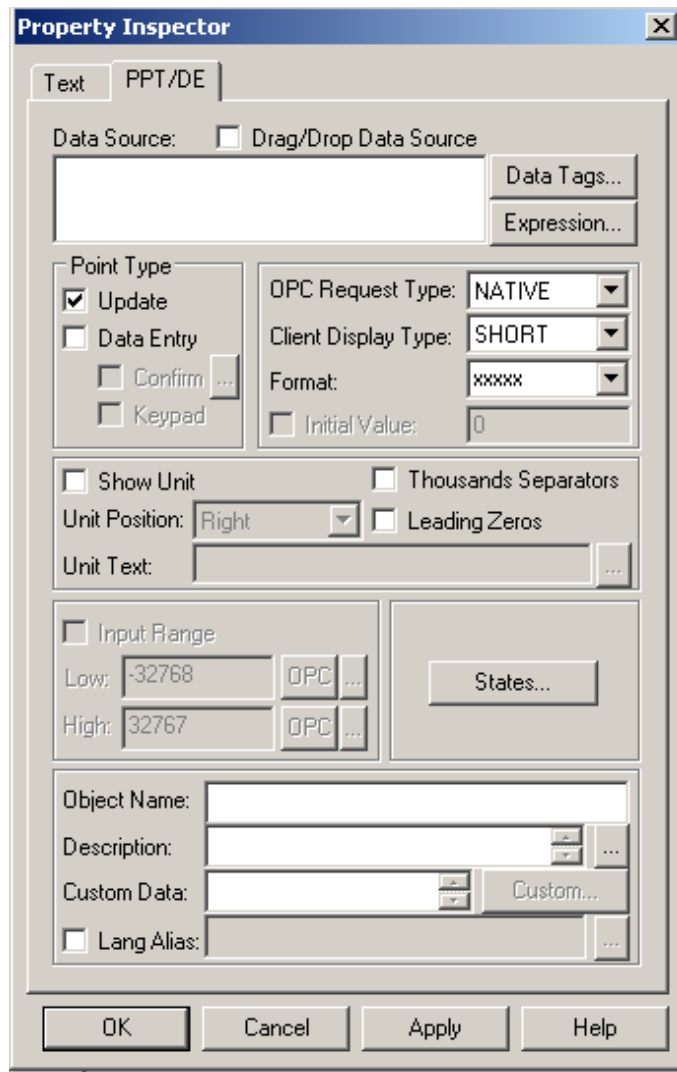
Property Inspector

Text PPT/DE

Data Source: Drag/Drop Data Source

Data Tags...

Expression...

Point Type
Update
Data Entry
Confirm ...
Keypad

OPC Request Type: NATIVE
Client Display Type: SHORT
Format: xxxxx
Initial Value: 0

Show Unit
Thousands Separators
Unit Position: Right
Leading Zeros
Unit Text: ...

Input Range
Low: -32768 OPC ...
High: 32767 OPC ...

States...

Object Name:
Description: ...
Custom Data: Custom...
Lang Alias: ...

OK Cancel Apply Help